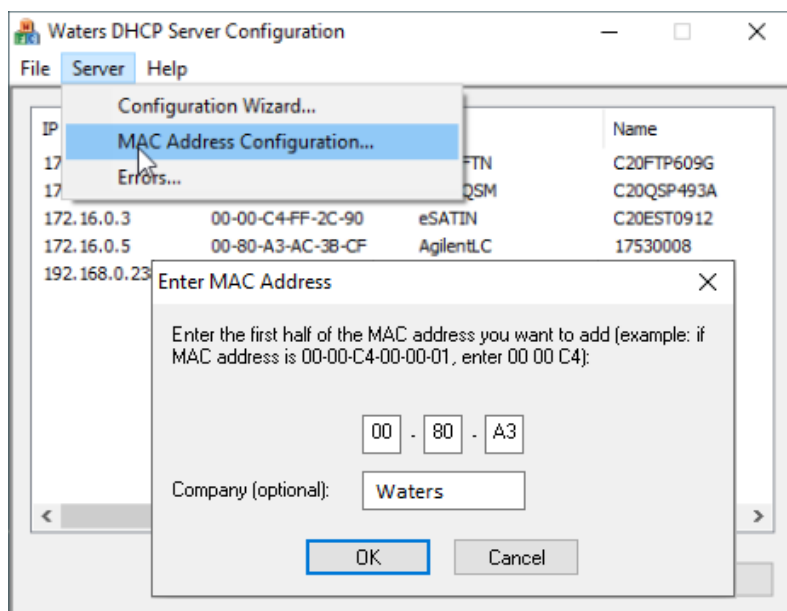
Waters DHCP Server Configuration

File Server Help

Configuration Wizard...
MAC Address Configuration...
Errors...

IP | | | Name
17 | | FTN | C20FTP609G
17 | | QSM | C20QSP493A
172.16.0.3 | 00-00-C4-FF-2C-90 | eSATIN | C20EST0912
172.16.0.5 | 00-80-A3-AC-3B-CF | AgilentLC | 17530008
192.168.0.23

Enter MAC Address

Enter the first half of the MAC address you want to add (example: if MAC address is 00-00-C4-00-00-01, enter 00 00 C4):

00 - 80 - A3

Company (optional): Waters

OK Cancel